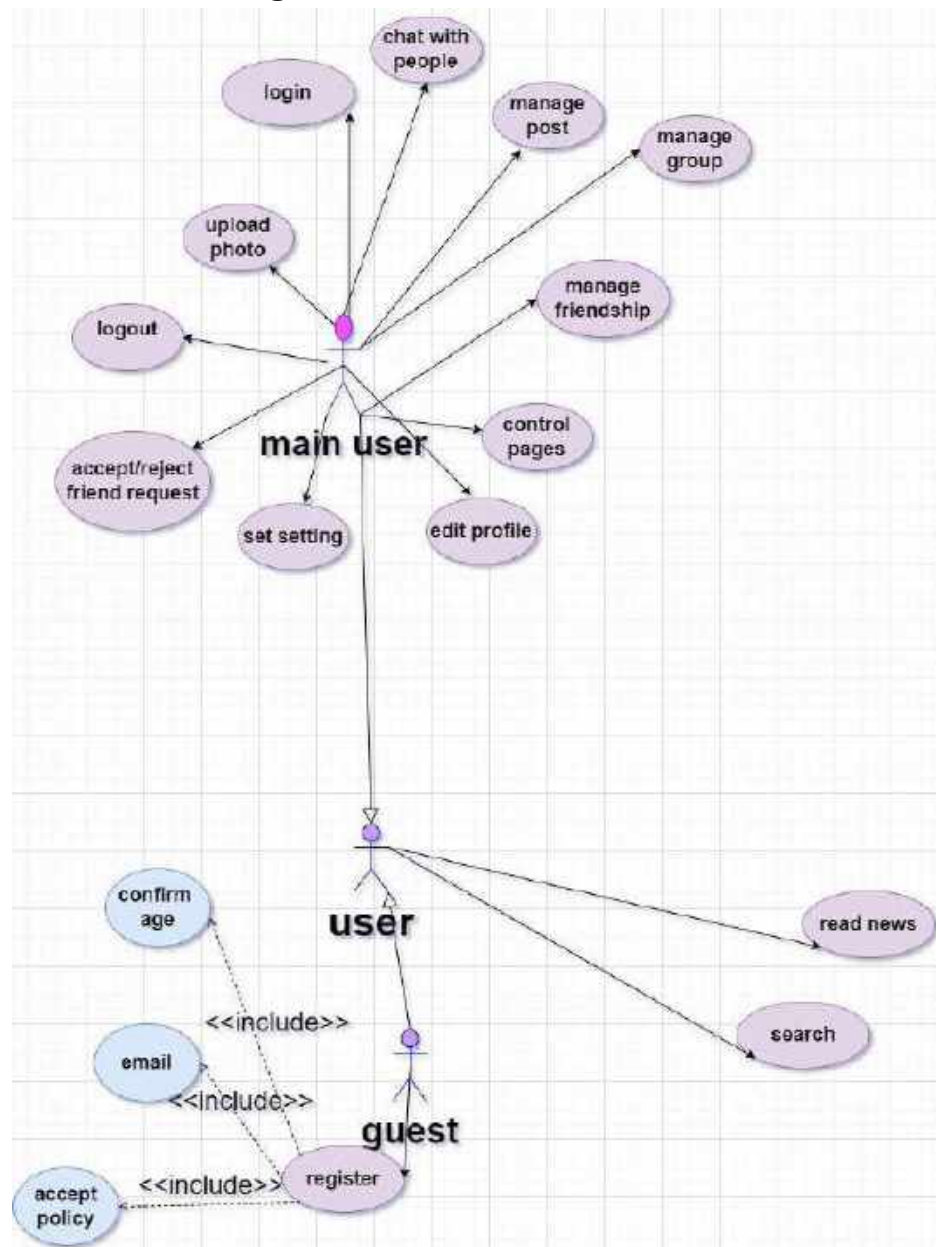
chat with people

login

manage post

manage group

upload photo

manage friendship

logout

main user

control pages

accept/reject friend request

set setting

edit profile

confirm age

user

read news

<<include>>

search

email

<<include>>

guest

<<include>>

register

accept policy